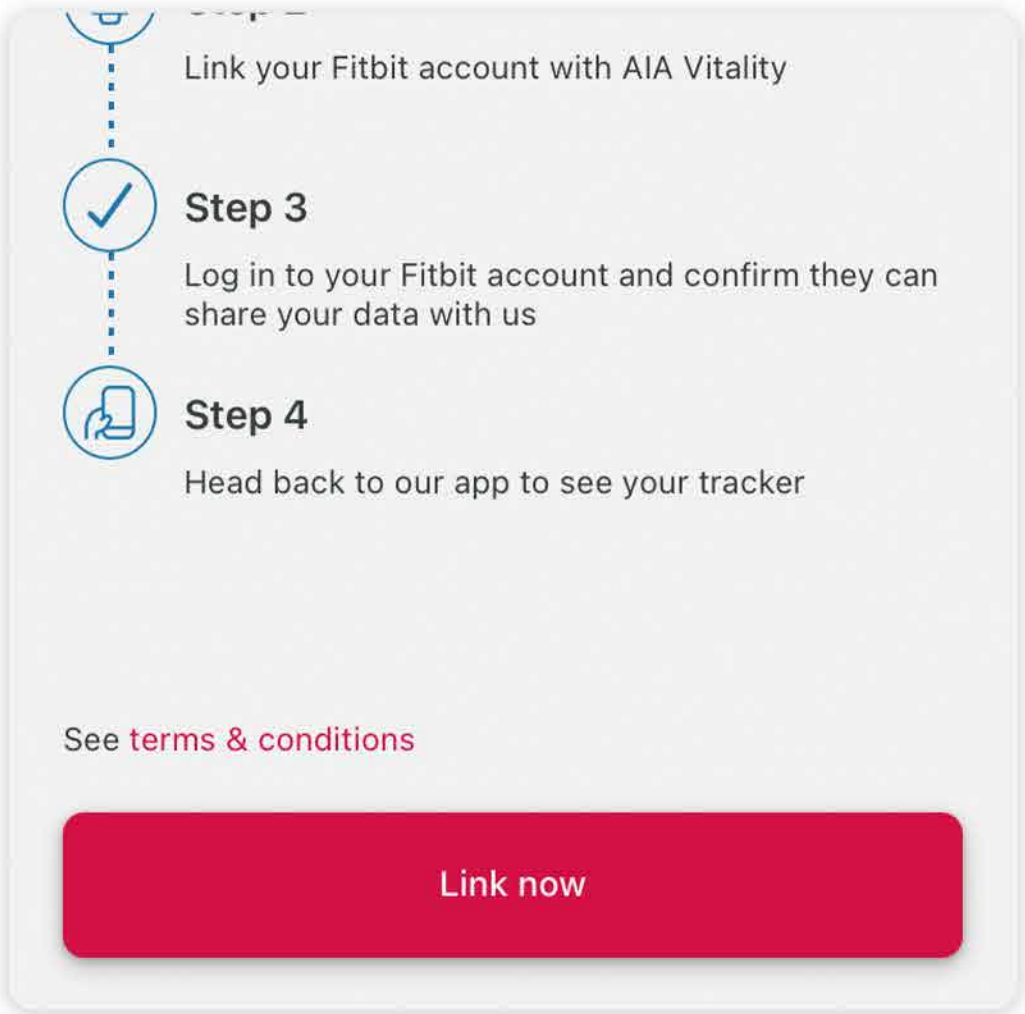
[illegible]

Link your Fitbit account with AIA Vitality

Step 3

Log in to your Fitbit account and confirm they can share your data with us

Step 4

Head back to our app to see your tracker

See terms & conditions

Link now